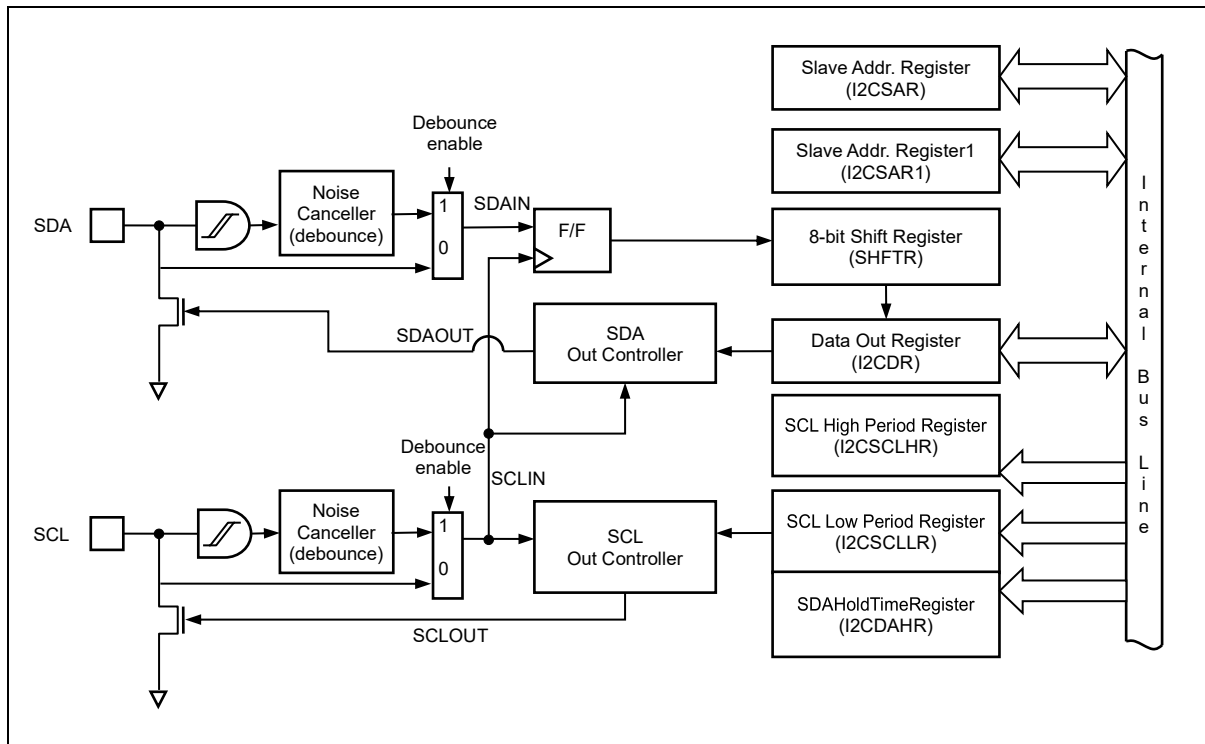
Slave Addr. Register
(I2CSAR)

Slave Addr. Register1
(I2CSAR1)

Debounce
enable

SDA

Noise
Canceller
(debounce)

1

0

SDAIN

F/F

8-bit Shift Register
(SHFTR)

SDAOUT

SDA
Out Controller

Data Out Register
(I2CDR)

SCL High Period Register
(I2CSCLHR)

Debounce
enable

SCLIN

SCL

Noise
Canceller
(debounce)

1

0

SCL
Out Controller

SCL Low Period Register
(I2CSCLLR)

SDAHoldTimeRegister
(I2CDAHR)

SCLOUT

Internal Bus Line